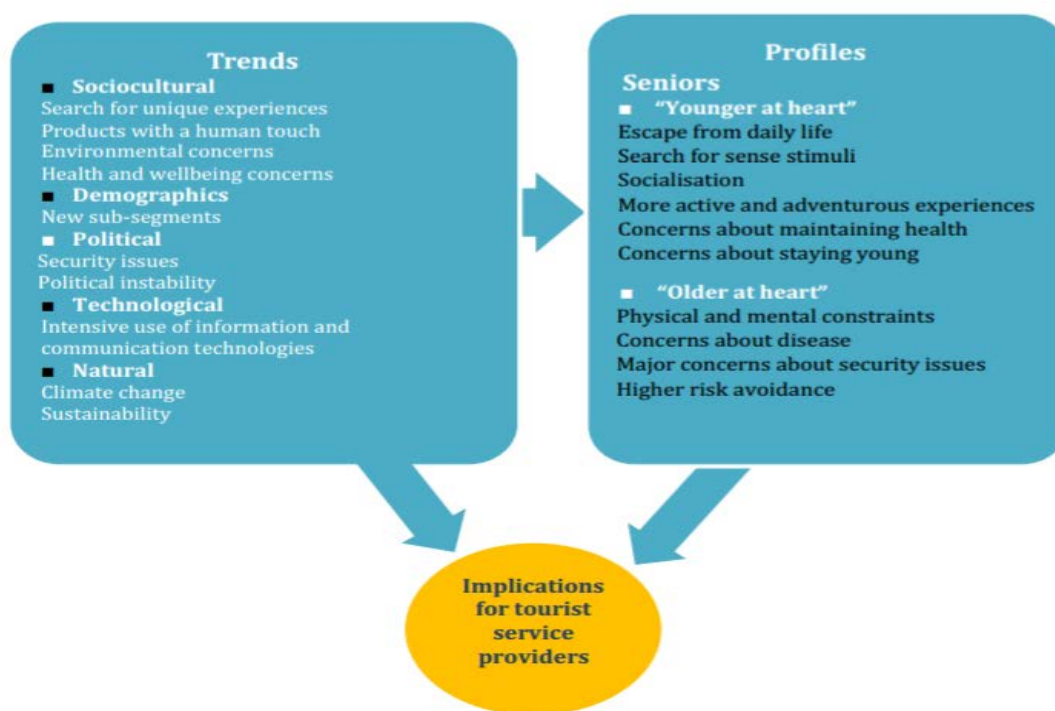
Trends

■ Sociocultural
Search for unique experiences
Products with a human touch
Environmental concerns
Health and wellbeing concerns

■ Demographics
New sub-segments

■ Political
Security issues
Political instability

■ Technological
Intensive use of information and communication technologies

■ Natural
Climate change
Sustainability

Profiles

Seniors

■ "Younger at heart"
Escape from daily life
Search for sense stimuli
Socialisation
More active and adventurous experiences
Concerns about maintaining health
Concerns about staying young

■ "Older at heart"
Physical and mental constraints
Concerns about disease
Major concerns about security issues
Higher risk avoidance

Implications for tourist service providers